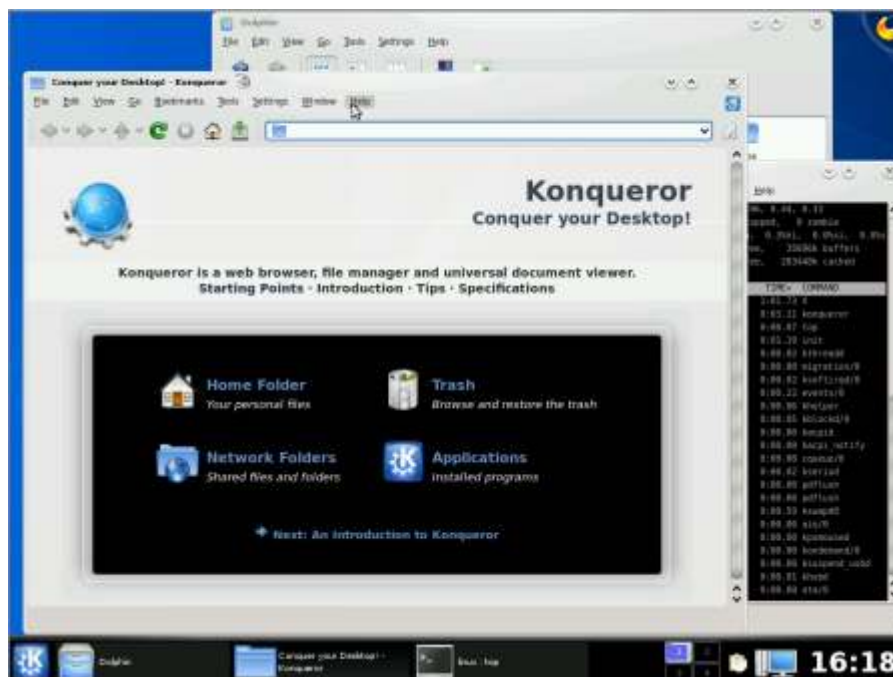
Dolphin
File Edit View Go Tools Settings Help

Conquer your Desktop! - Konqueror
File Edit View Go Bookmarks Tools Settings Window Help

Konqueror
Conquer your Desktop!

Konqueror is a web browser, file manager and universal document viewer.
Starting Points · Introduction · Tips · Specifications

Home Folder
Your personal files

Trash
Browse and restore the trash

Network Folders
Shared files and folders

Applications
Installed programs

Next: An Introduction to Konqueror

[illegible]

TIME+ COMMAND
konqueror
top
init
kthreadd
migration/0
ksoftirqd/0
events/0
khelper
kblockd/0
kacpid
kacpi_notify
cqueue/0
kseriod
pdflush
pdflush
kswapd0
aio/0
kpsmoused
kondemand/0
ksuspend_usbd
khubd
ata/0

Dolphin
Conquer your Desktop! - Konqueror
linux : top
16:18